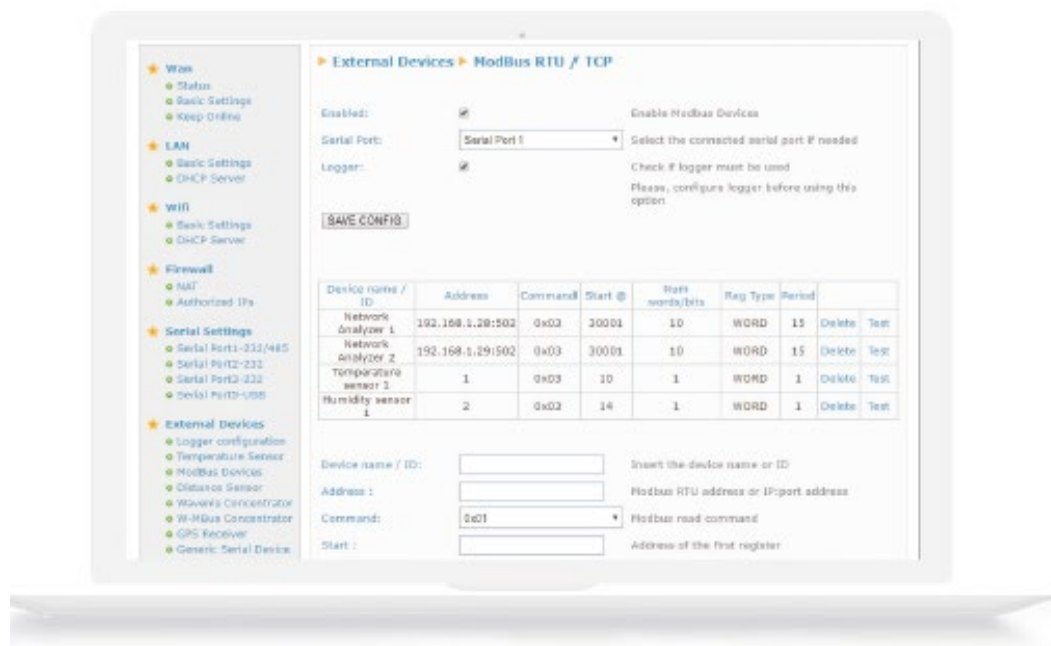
Wan
Status
Basic Settings
Keep Online

LAN
Basic Settings
DHCP Server

Wifi
Basic Settings
DHCP Server

Firewall
NAT
Authorized IPs

Serial Settings
Serial Port1-232/485
Serial Port2-232
Serial Port3-232
Serial Port3-USB

External Devices
Logger configuration
Temperature Sensor
ModBus Devices
Distance Sensor
Wavenis Concentrator
W-MBus Concentrator
GPS Receiver
Generic Serial Device

▶ External Devices ▶ ModBus RTU / TCP

Enabled: Enable Modbus Devices

Serial Port: Serial Port 1 Select the connected serial port if needed

Logger: Check if logger must be used

Please, configure logger before using this option

SAVE CONFIG

| Device name / ID | Address | Command | Start @ | Num words/bits | Reg Type | Period | | |
|---|---|---|---|---|---|---|---|---|
| Network Analyzer 1 | 192.168.1.28:502 | 0x03 | 30001 | 10 | WORD | 15 | Delete | Test |
| Network Analyzer 2 | 192.168.1.29:502 | 0x03 | 30001 | 10 | WORD | 15 | Delete | Test |
| Temperature sensor 1 | 1 | 0x03 | 10 | 1 | WORD | 1 | Delete | Test |
| Humidity sensor 1 | 2 | 0x03 | 14 | 1 | WORD | 1 | Delete | Test |

Device name / ID: Insert the device name or ID

Address : Modbus RTU address or IP:port address

Command: 0x01 Modbus read command

Start : Address of the first register